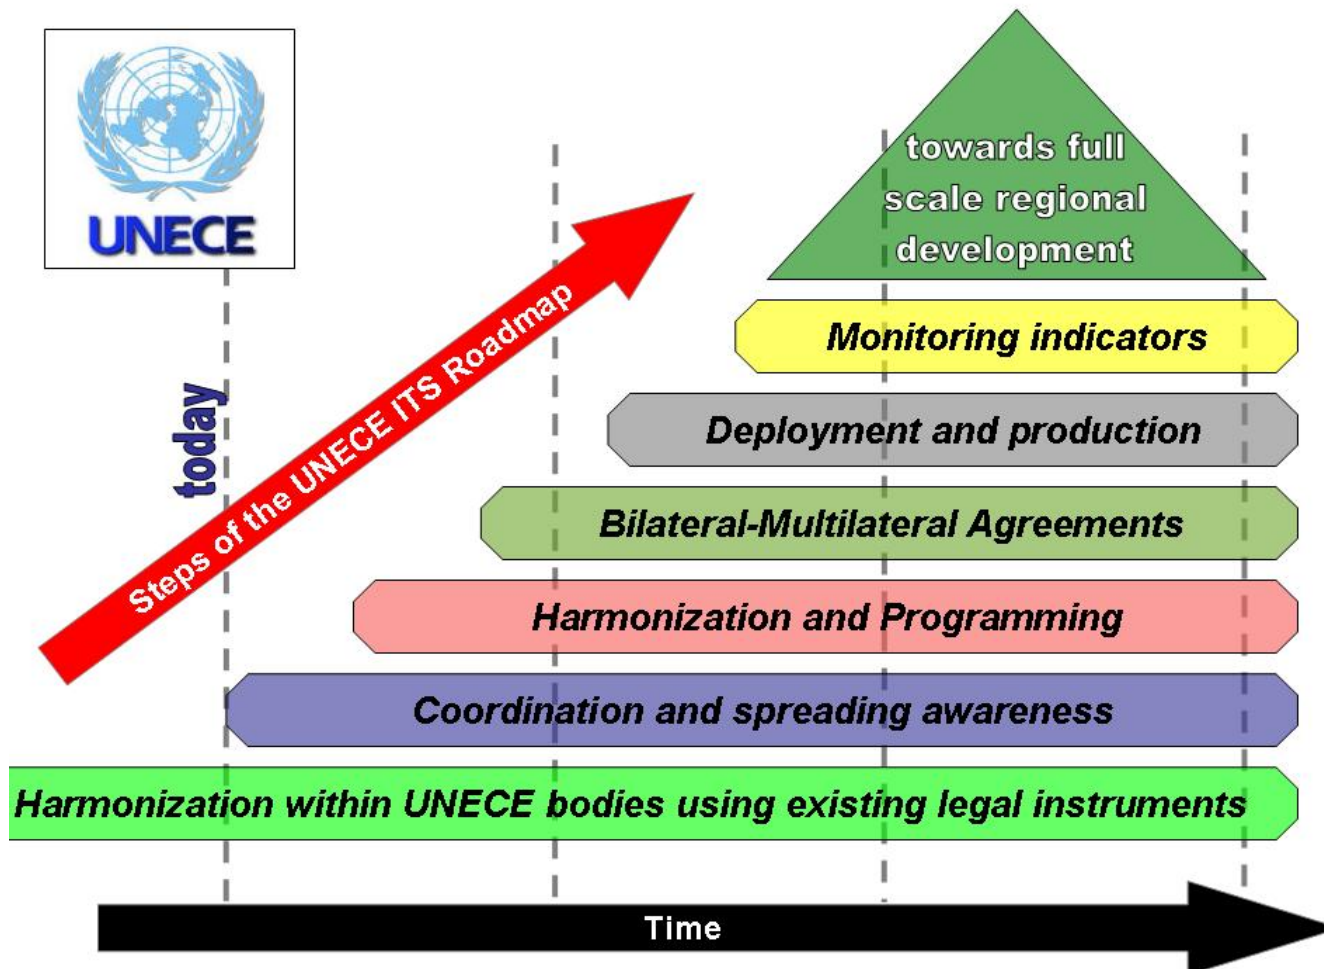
UNECE

today

Steps of the UNECE ITS Roadmap

towards full scale regional development

Monitoring indicators

Deployment and production

Bilateral-Multilateral Agreements

Harmonization and Programming

Coordination and spreading awareness

Harmonization within UNECE bodies using existing legal instruments

Time